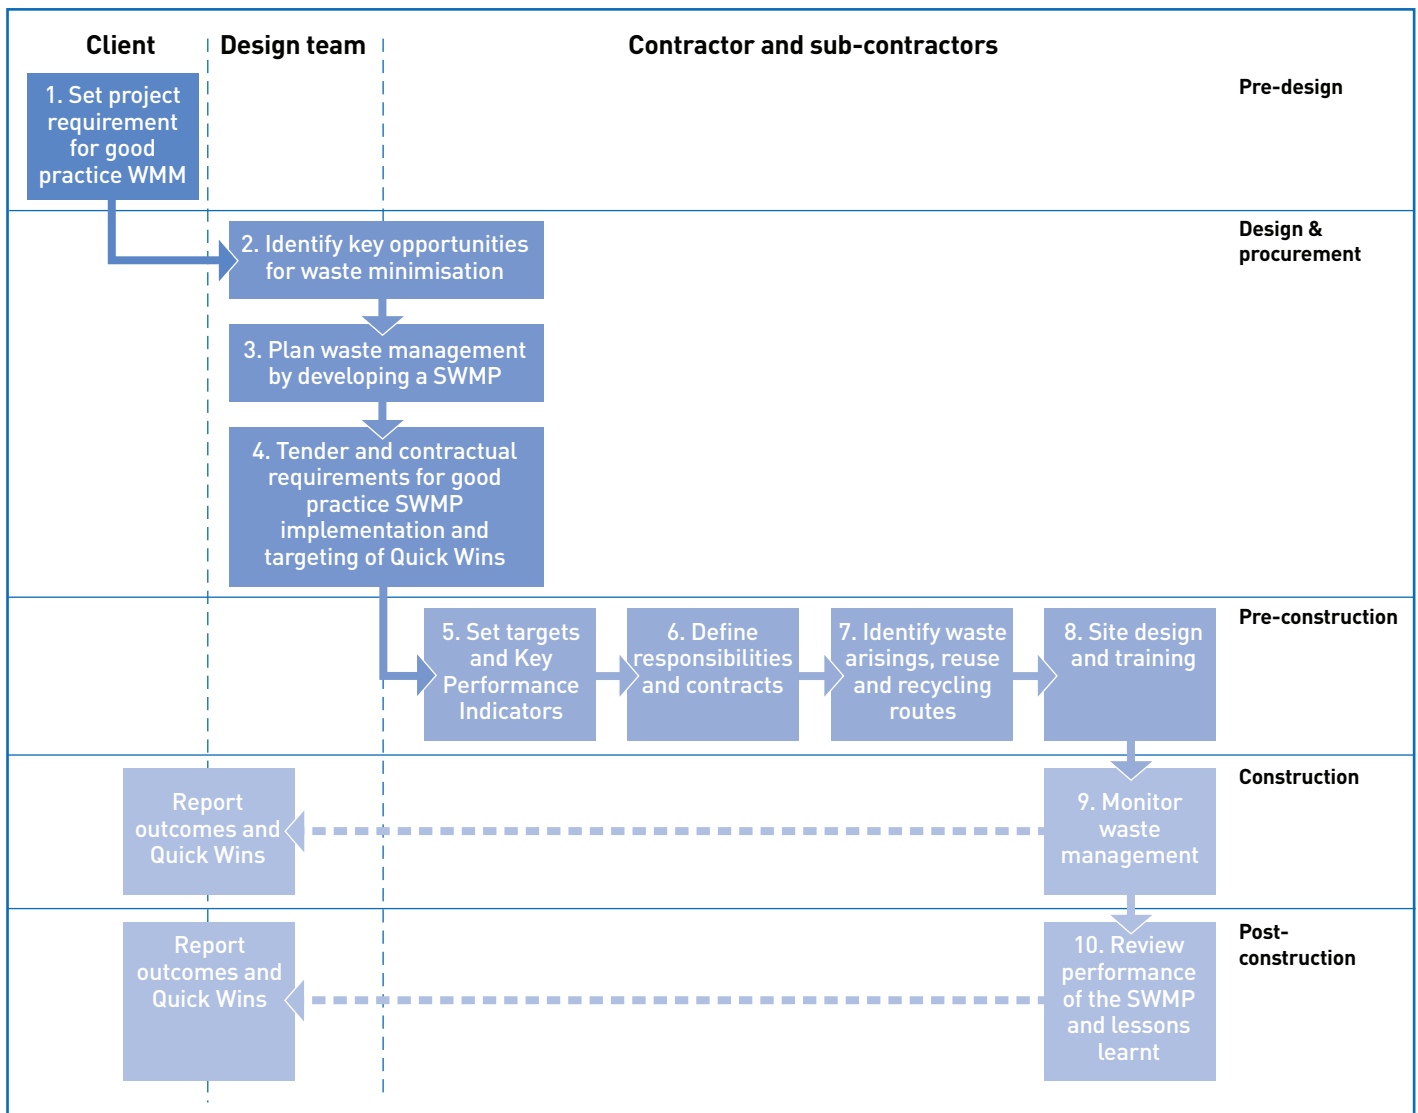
Client

Design team

Contractor and sub-contractors

Pre-design

1. Set project requirement for good practice WMM

Design & procurement

2. Identify key opportunities for waste minimisation

3. Plan waste management by developing a SWMP

4. Tender and contractual requirements for good practice SWMP implementation and targeting of Quick Wins

Pre-construction

5. Set targets and Key Performance Indicators

6. Define responsibilities and contracts

7. Identify waste arisings, reuse and recycling routes

8. Site design and training

Construction

Report outcomes and Quick Wins

9. Monitor waste management

Post-construction

Report outcomes and Quick Wins

10. Review performance of the SWMP and lessons learnt